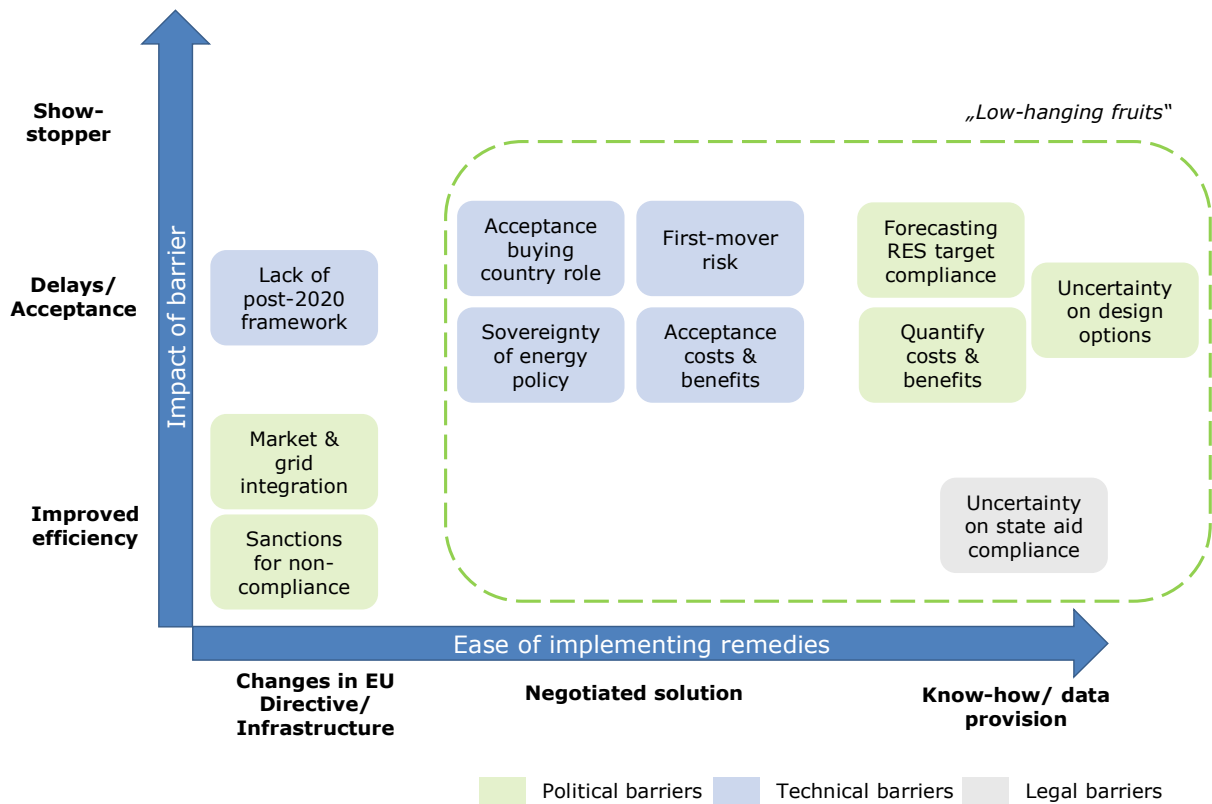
Show-stopper

Delays/ Acceptance

Improved efficiency

Impact of barrier

„Low-hanging fruits"

Lack of post-2020 framework

Market & grid integration

Sanctions for non-compliance

Acceptance buying country role

First-mover risk

Sovereignty of energy policy

Acceptance costs & benefits

Forecasting RES target compliance

Uncertainty on design options

Quantify costs & benefits

Uncertainty on state aid compliance

Ease of implementing remedies

Changes in EU Directive/ Infrastructure

Negotiated solution

Know-how/ data provision

Political barriers

Technical barriers

Legal barriers